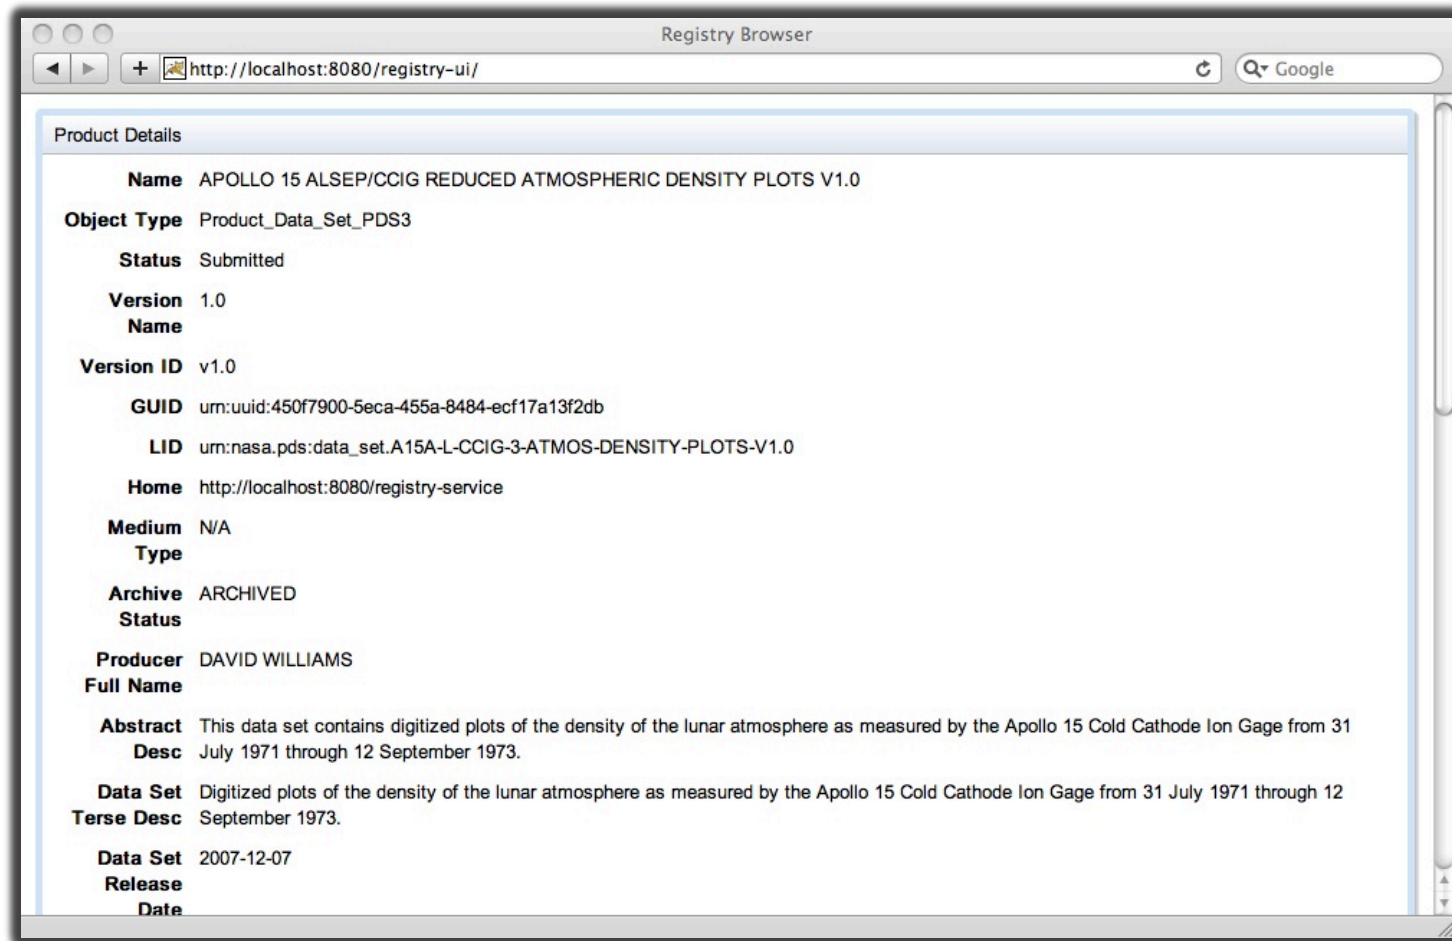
Registry Browser

http://localhost:8080/registry-ui/

Google

Product Details

| | |
|---|---|
| Name | APOLLO 15 ALSEP/CCIG REDUCED ATMOSPHERIC DENSITY PLOTS V1.0 |
| Object Type | Product_Data_Set_PDS3 |
| Status | Submitted |
| Version Name | 1.0 |
| Version ID | v1.0 |
| GUID | urn:uuid:450f7900-5eca-455a-8484-ecf17a13f2db |
| LID | urn:nasa.pds:data_set.A15A-L-CCIG-3-ATMOS-DENSITY-PLOTS-V1.0 |
| Home | http://localhost:8080/registry-service |
| Medium Type | N/A |
| Archive Status | ARCHIVED |
| Producer Full Name | DAVID WILLIAMS |
| Abstract Desc | This data set contains digitized plots of the density of the lunar atmosphere as measured by the Apollo 15 Cold Cathode Ion Gage from 31 July 1971 through 12 September 1973. |
| Data Set Terse Desc | Digitized plots of the density of the lunar atmosphere as measured by the Apollo 15 Cold Cathode Ion Gage from 31 July 1971 through 12 September 1973. |
| Data Set Release Date | 2007-12-07 |